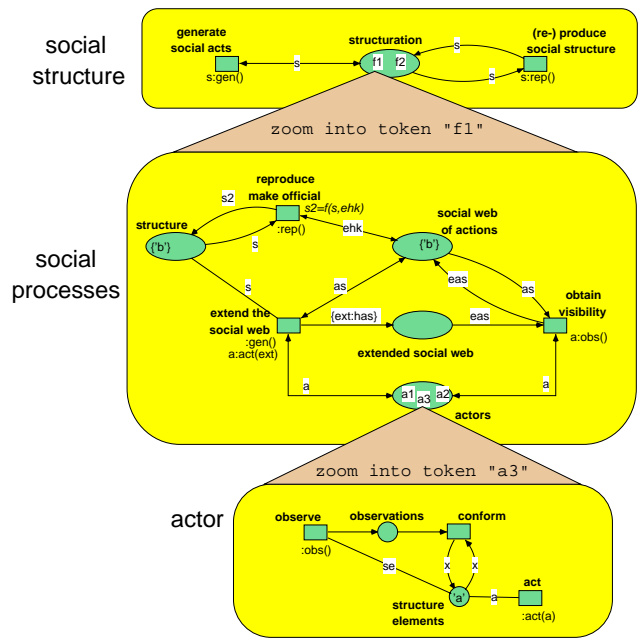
social structure

generate social acts

s:gen()

s

structuration

f1 f2

s

s

(re-) produce social structure

s:rep()

zoom into token "f1"

social processes

reproduce make official

s2

s2=f(s,ehk)

structure

{'b'}

s

:rep()

ehk

social web of actions

{'b'}

s

as

eas

as

obtain visibility

extend the social web

:gen()

a:act(ext)

{ext:has}

eas

a:obs()

extended social web

a

a1 a3 a2

a

actors

zoom into token "a3"

actor

observe

:obs()

observations

conform

se

x

x

'a'

a

act

:act(a)

structure elements